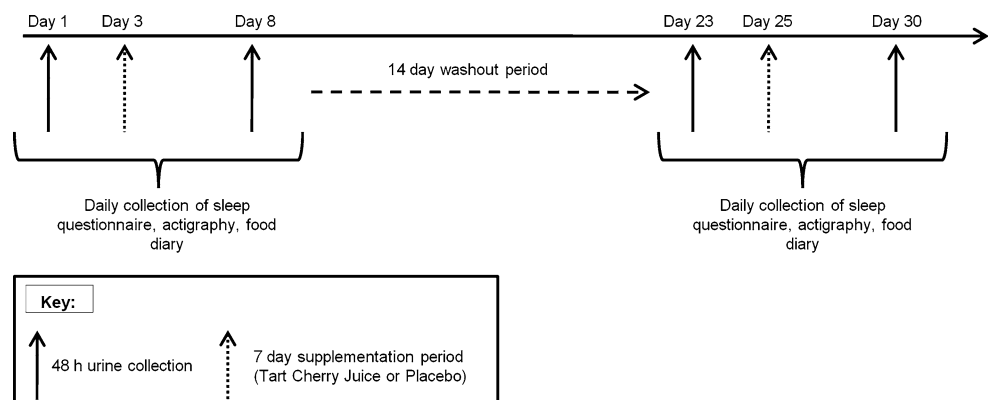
Day 1 Day 3 Day 8

14 day washout period

Day 23 Day 25 Day 30

Daily collection of sleep questionnaire, actigraphy, food diary

Daily collection of sleep questionnaire, actigraphy, food diary

Key:

48 h urine collection

7 day supplementation period (Tart Cherry Juice or Placebo)